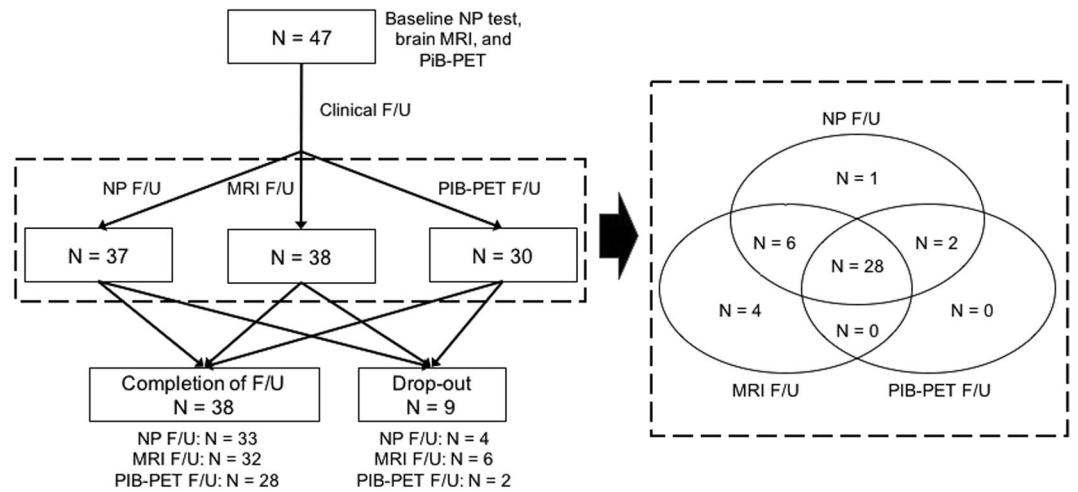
N = 47

Baseline NP test, brain MRI, and PiB-PET

Clinical F/U

NP F/U

MRI F/U

PIB-PET F/U

N = 37

N = 38

N = 30

Completion of F/U
N = 38

NP F/U: N = 33
MRI F/U: N = 32
PIB-PET F/U: N = 28

Drop-out
N = 9

NP F/U: N = 4
MRI F/U: N = 6
PIB-PET F/U: N = 2

NP F/U

N = 1

N = 6

N = 28

N = 2

N = 4

N = 0

N = 0

MRI F/U

PIB-PET F/U